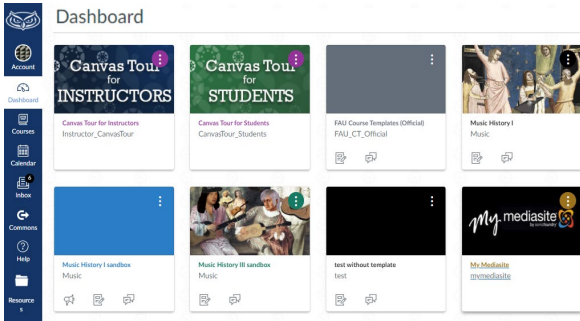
Dashboard

Account

Dashboard

Courses

Calendar

6
Inbox

Commons

Help

Resources

Canvas Tour for INSTRUCTORS

Canvas Tour for Instructors
Instructor_CanvasTour

Canvas Tour for STUDENTS

Canvas Tour for Students
CanvasTour_Students

FAU Course Templates (Official)
FAU_CT_Official

Music History I
Music

Music History I sandbox
Music

Music History III sandbox
Music

test without template
test

my mediasite by Sonic Foundry

My Mediasite
mymediasite